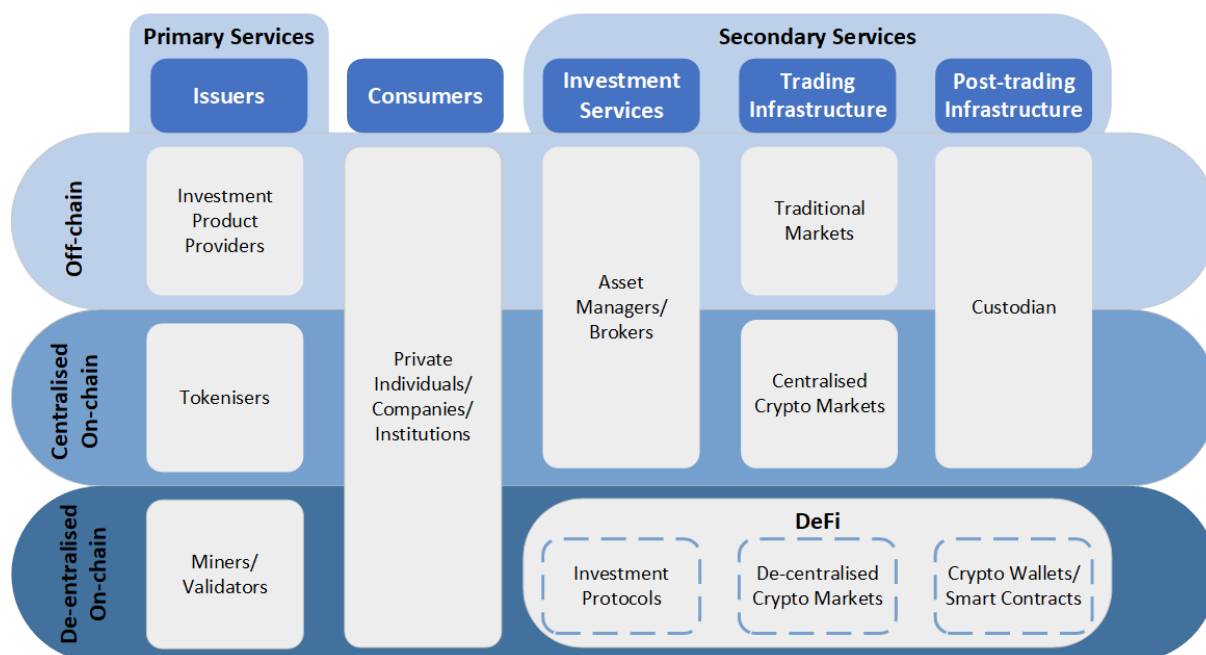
Primary Services

Issuers

Consumers

Secondary Services

Investment Services

Trading Infrastructure

Post-trading Infrastructure

Off-chain

Investment Product Providers

Private Individuals/ Companies/ Institutions

Asset Managers/ Brokers

Traditional Markets

Custodian

Centralised On-chain

Tokenisers

Centralised Crypto Markets

De-entralised On-chain

Miners/ Validators

DeFi

Investment Protocols

De-centralised Crypto Markets

Crypto Wallets/ Smart Contracts